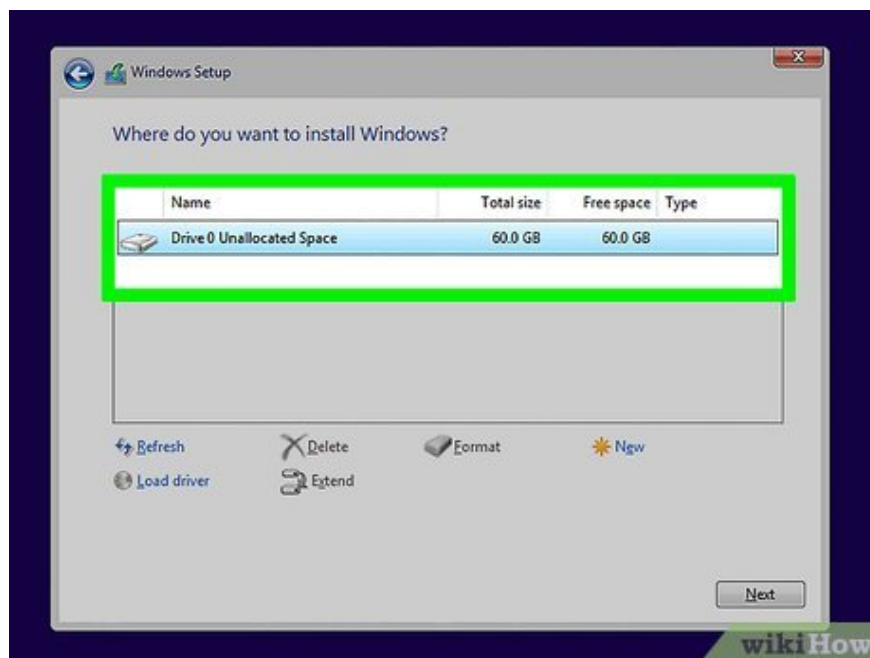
Windows Setup

Where do you want to install Windows?

| | Name | Total size | Free space | Type |
|---|---|---|---|---|
| | Drive 0 Unallocated Space | 60.0 GB | 60.0 GB | |

Refresh
Delete
Format
New
Load driver
Extend

Next

wikiHow